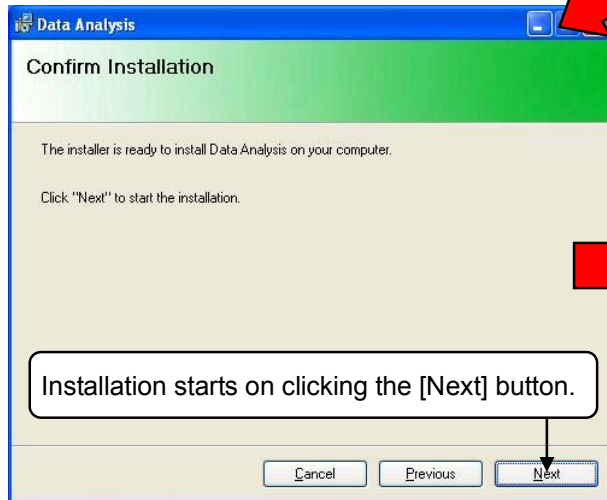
Data Analysis

Confirm Installation

The installer is ready to install Data Analysis on your computer.

Click "Next" to start the installation.

Installation starts on clicking the [Next] button.

Cancel
Previous
Next